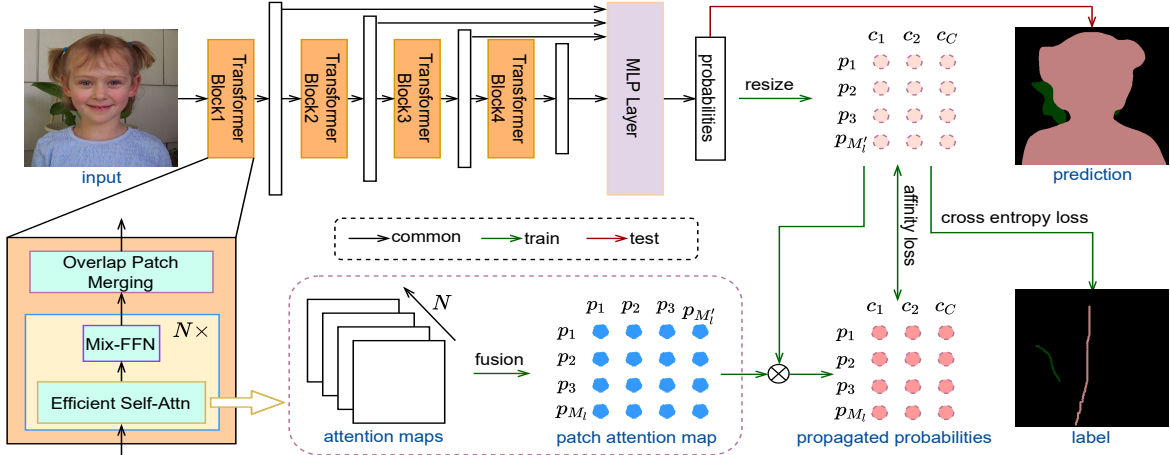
input

Transformer Block1

Transformer Block2

Transformer Block3

Transformer Block4

MLP Layer

probabilities

resize

$c_1$ $c_2$ $c_C$

$p_1$

$p_2$

$p_3$

$p_{M_l'}$

prediction

affinity loss

cross entropy loss

common

train

test

Overlap Patch Merging

Mix-FFN

$N\times$

Efficient Self-Attn

$N$

attention maps

fusion

$p_1$ $p_2$ $p_3$ $p_{M_l'}$

$p_1$

$p_2$

$p_3$

$p_{M_l}$

patch attention map

$c_1$ $c_2$ $c_C$

$p_1$

$p_2$

$p_3$

$p_{M_l}$

propagated probabilities

label